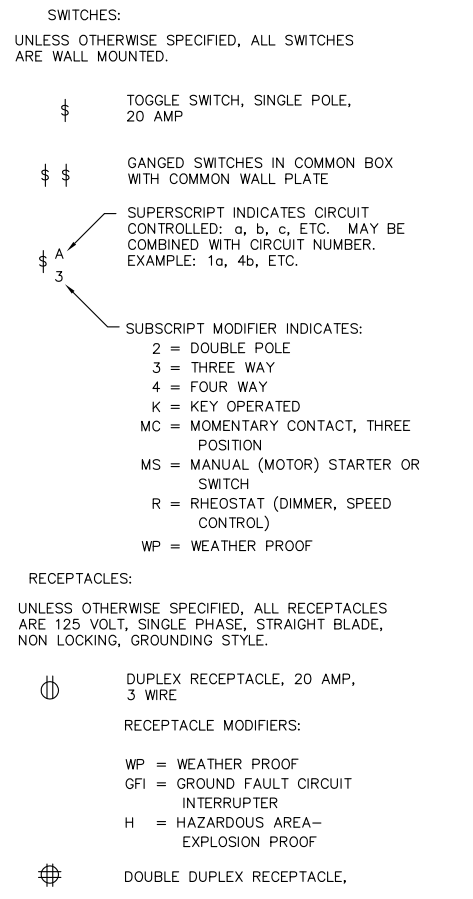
SWITCHES:

UNLESS OTHERWISE SPECIFIED, ALL SWITCHES ARE WALL MOUNTED.

$ TOGGLE SWITCH, SINGLE POLE, 20 AMP

$ $ GANGED SWITCHES IN COMMON BOX WITH COMMON WALL PLATE

$\$^{A}_{3}$

SUPERSCRIPT INDICATES CIRCUIT CONTROLLED: a, b, c, ETC. MAY BE COMBINED WITH CIRCUIT NUMBER. EXAMPLE: 1a, 4b, ETC.

SUBSCRIPT MODIFIER INDICATES:
2 = DOUBLE POLE
3 = THREE WAY
4 = FOUR WAY
K = KEY OPERATED
MC = MOMENTARY CONTACT, THREE POSITION
MS = MANUAL (MOTOR) STARTER OR SWITCH
R = RHEOSTAT (DIMMER, SPEED CONTROL)
WP = WEATHER PROOF

RECEPTACLES:

UNLESS OTHERWISE SPECIFIED, ALL RECEPTACLES ARE 125 VOLT, SINGLE PHASE, STRAIGHT BLADE, NON LOCKING, GROUNDING STYLE.

DUPLEX RECEPTACLE, 20 AMP, 3 WIRE

RECEPTACLE MODIFIERS:

WP = WEATHER PROOF
GFI = GROUND FAULT CIRCUIT INTERRUPTER
H = HAZARDOUS AREA– EXPLOSION PROOF

DOUBLE DUPLEX RECEPTACLE,